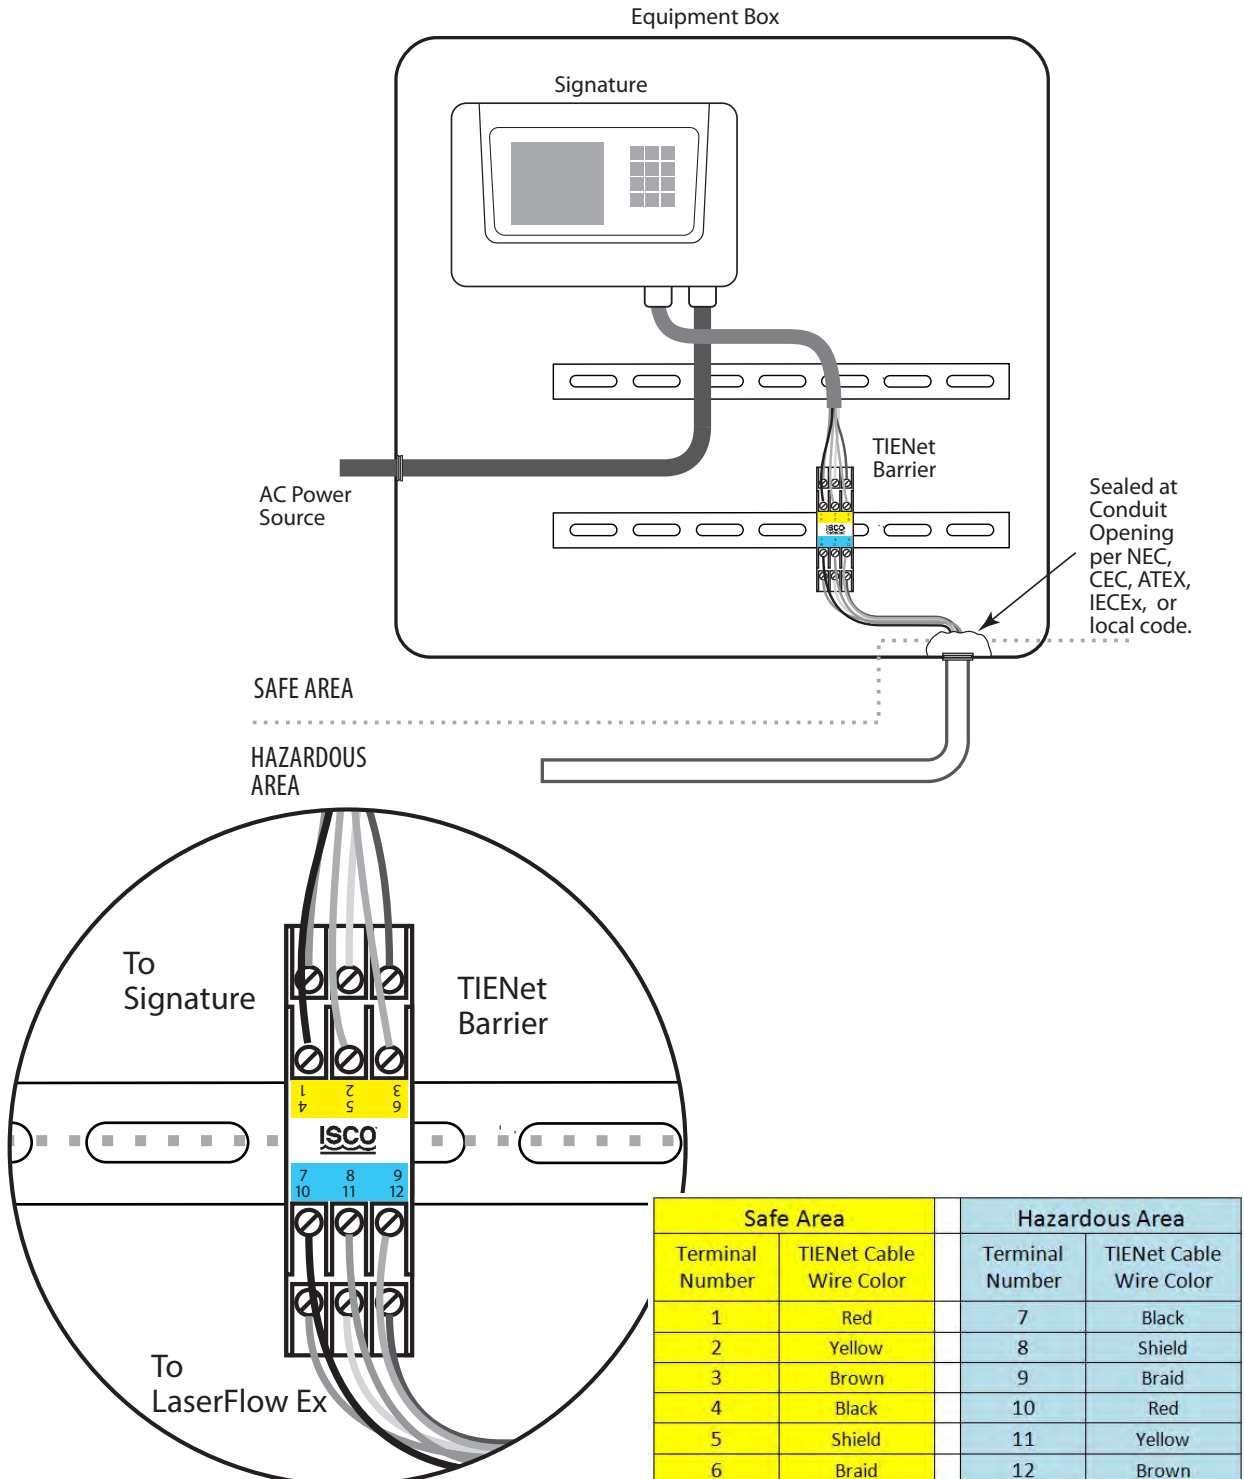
Equipment Box

Signature

TIENet Barrier

AC Power Source

Sealed at Conduit Opening per NEC, CEC, ATEX, IECEx, or local code.

SAFE AREA

HAZARDOUS AREA

To Signature

TIENet Barrier

1 2 3
4 5 6

ISCO

7 8 9
10 11 12

To LaserFlow Ex

| Safe Area | | | Hazardous Area | |
|---|---|---|---|---|
| Terminal Number | TIENet Cable Wire Color | | Terminal Number | TIENet Cable Wire Color |
| 1 | Red | | 7 | Black |
| 2 | Yellow | | 8 | Shield |
| 3 | Brown | | 9 | Braid |
| 4 | Black | | 10 | Red |
| 5 | Shield | | 11 | Yellow |
| 6 | Braid | | 12 | Brown |